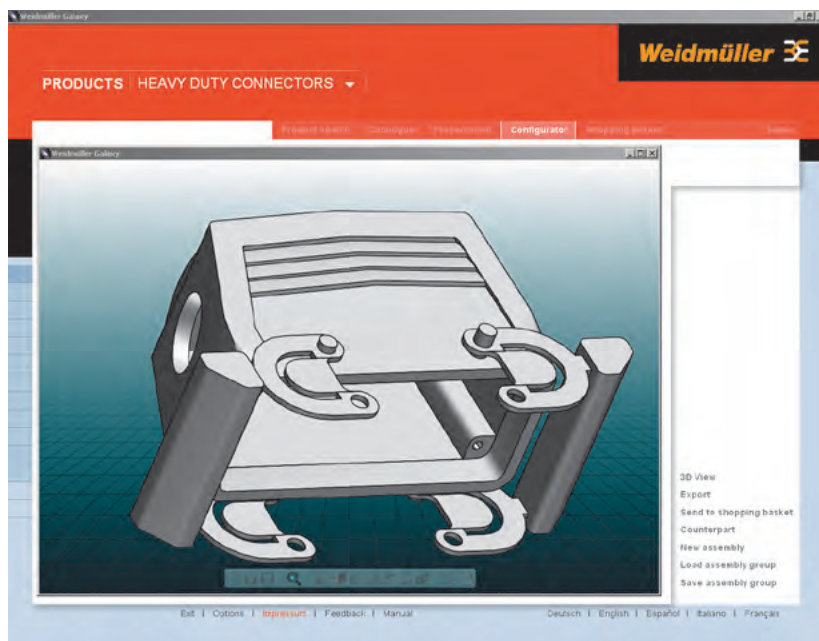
Weidmüller Galaxy

Weidmüller

PRODUCTS | HEAVY DUTY CONNECTORS

Product search | Catalogue | Preselection | Configurator | Shopping basket | Home

Weidmüller Galaxy

3D View
Export
Send to shopping basket
Counterpart
New assembly
Load assembly group
Save assembly group

Exit | Options | Impressum | Feedback | Manual

Deutsch | English | Español | Italiano | Français